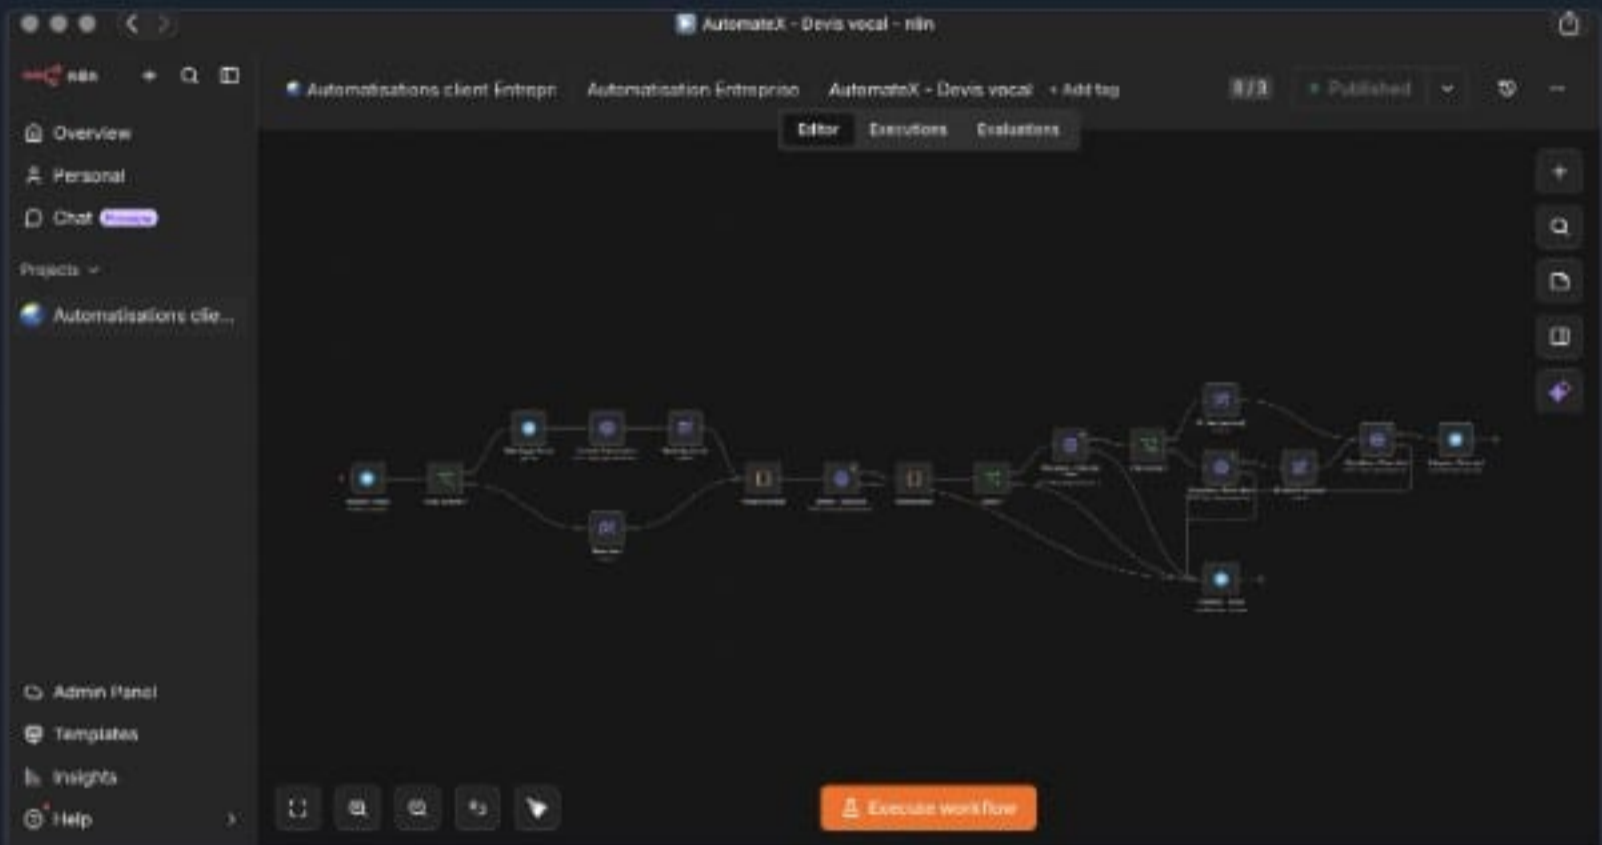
AutomateX - Devis vocal - n8n

n8n

Overview
Personal
Chat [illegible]
Projects
Automatisations clie...

Automatisations client Entrepr  Automatisation Entreprise  AutomateX - Devis vocal  + Add tag  0 / 3  Published

Editor  Executions  Evaluations

Admin Panel
Templates
Insights
Help

Execute workflow